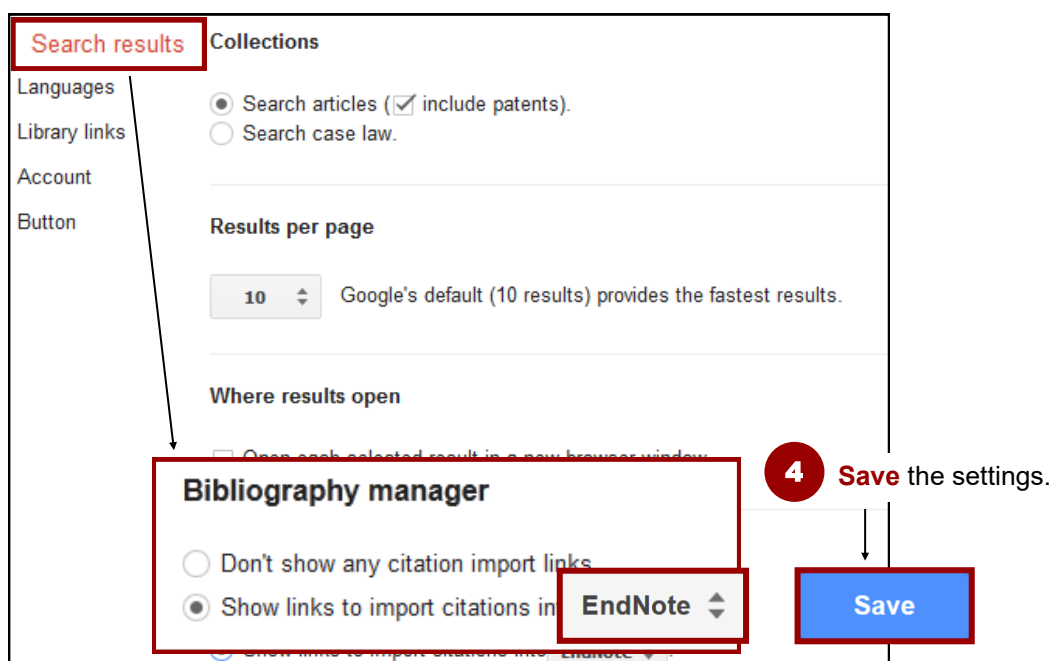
Search results
Languages
Library links
Account
Button

Collections

Search articles ( include patents).
Search case law.

Results per page

10 Google's default (10 results) provides the fastest results.

Where results open

Open each selected result in a new browser window.

4 Save the settings.

Bibliography manager

Don't show any citation import links.
Show links to import citations in EndNote

Save